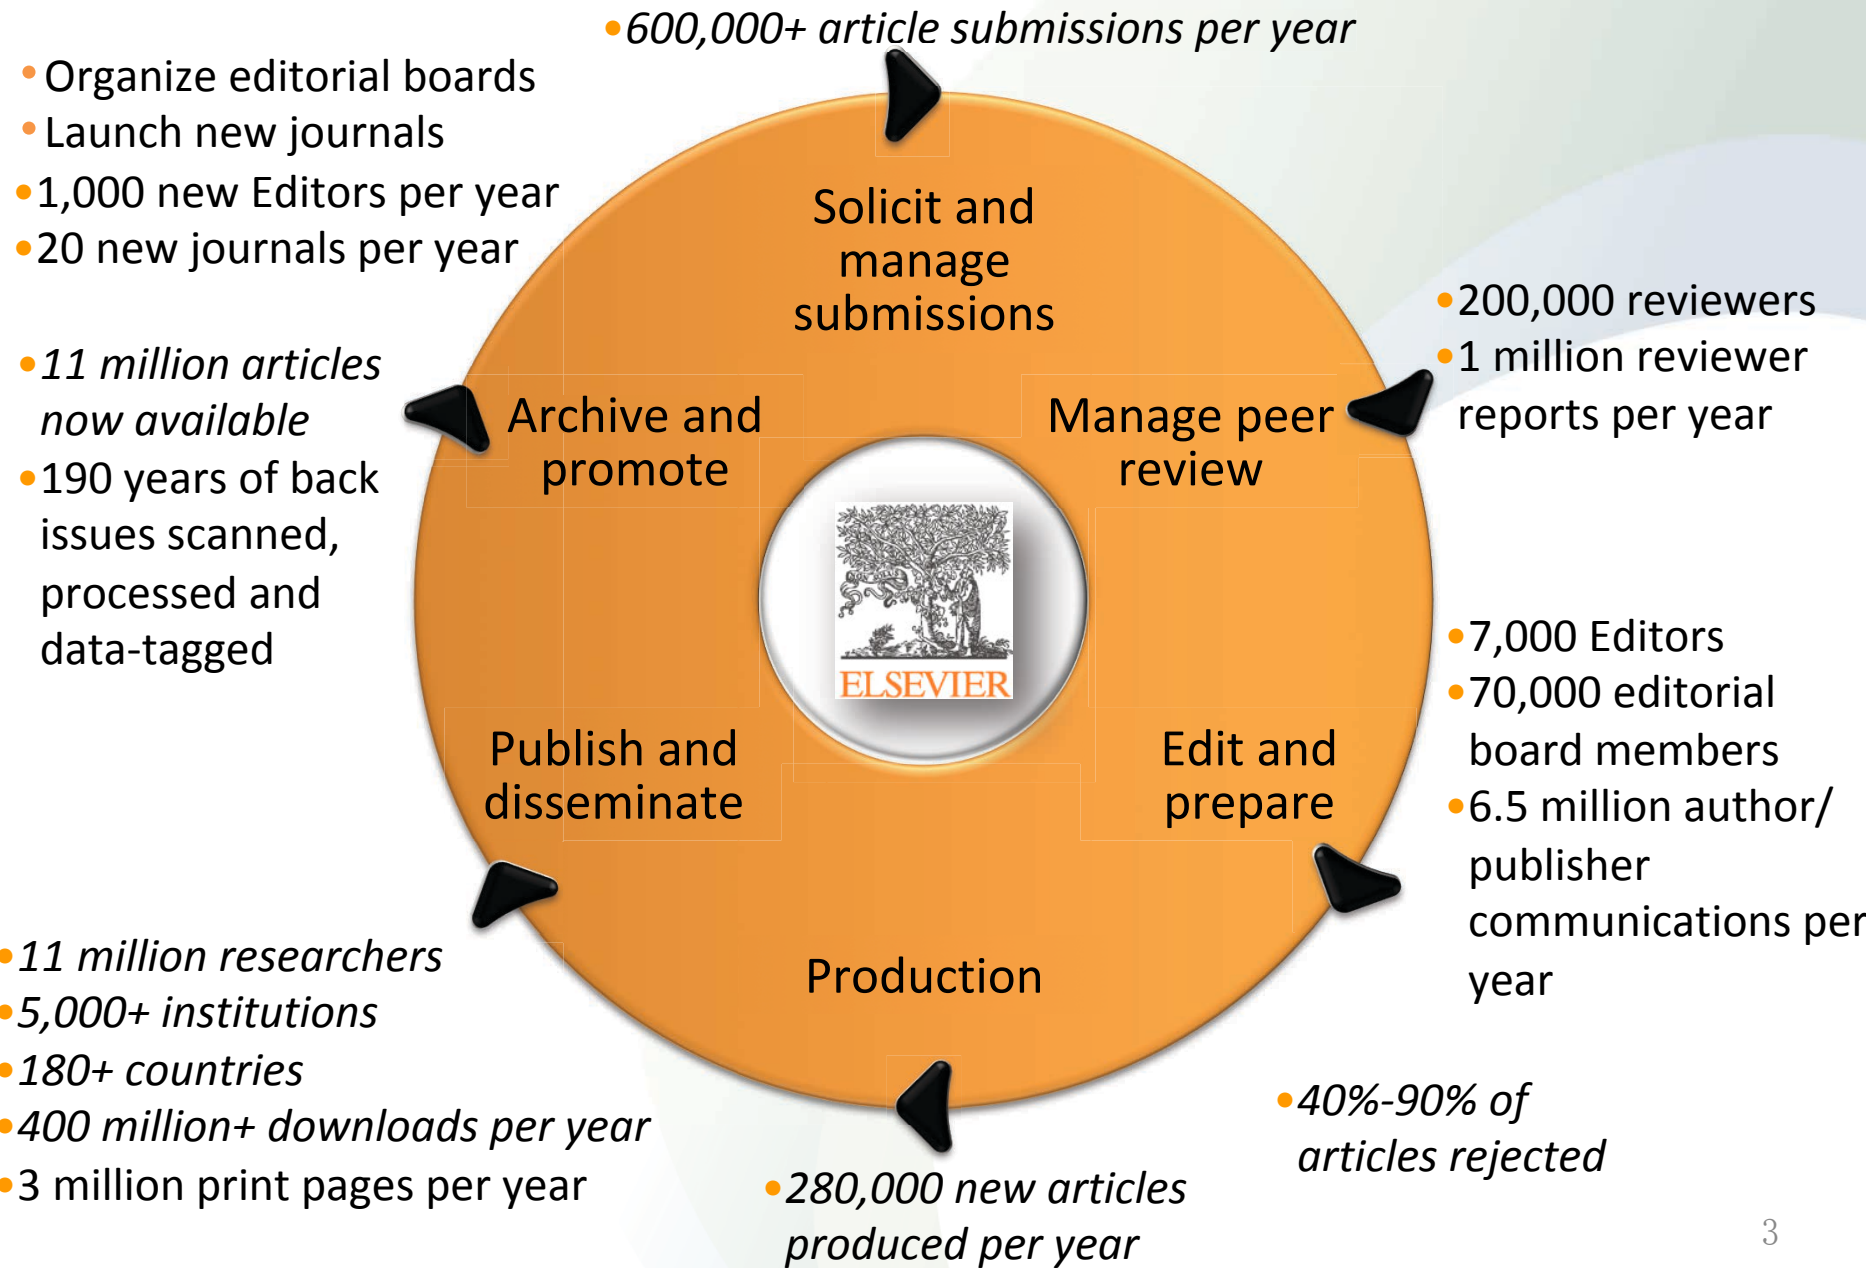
•600,000+ article submissions per year

• Organize editorial boards
• Launch new journals
•1,000 new Editors per year
•20 new journals per year

Solicit and manage submissions

•200,000 reviewers
•1 million reviewer reports per year

•11 million articles now available
•190 years of back issues scanned, processed and data-tagged

Archive and promote

Manage peer review

ELSEVIER

•7,000 Editors
•70,000 editorial board members
•6.5 million author/ publisher communications per year

Publish and disseminate

Edit and prepare

•11 million researchers
•5,000+ institutions
•180+ countries
•400 million+ downloads per year
•3 million print pages per year

Production

•40%-90% of articles rejected

•280,000 new articles produced per year

3